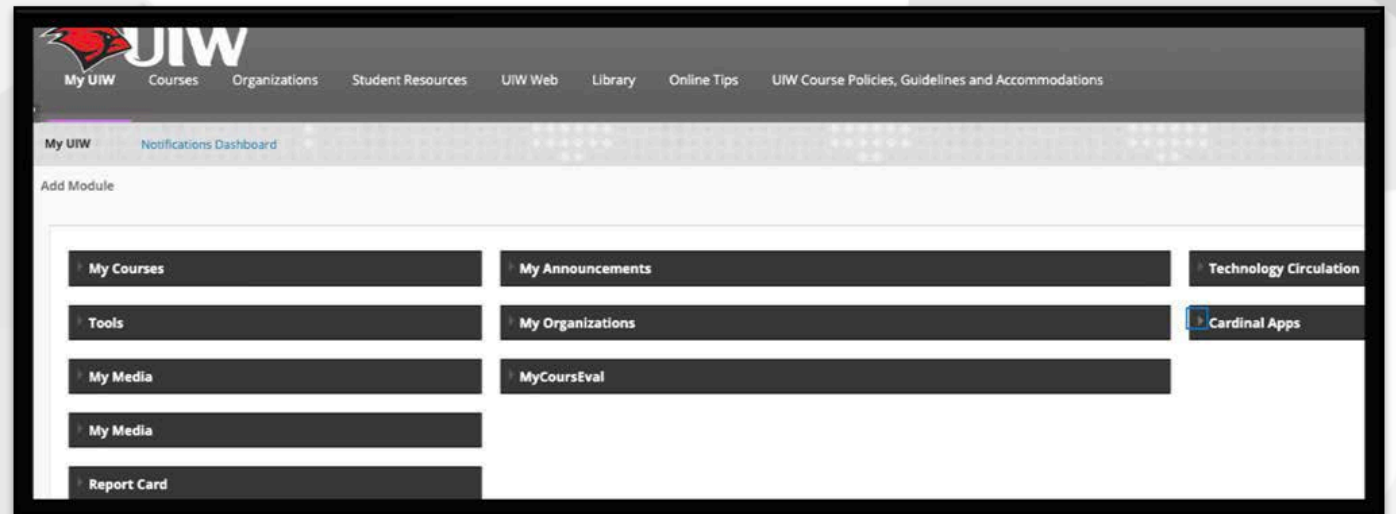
UIW

My UIW Courses Organizations Student Resources UIW Web Library Online Tips UIW Course Policies, Guidelines and Accommodations

My UIW Notifications Dashboard

Add Module

My Courses

Tools

My Media

My Media

Report Card

My Announcements

My Organizations

MyCoursEval

Technology Circulation

Cardinal Apps